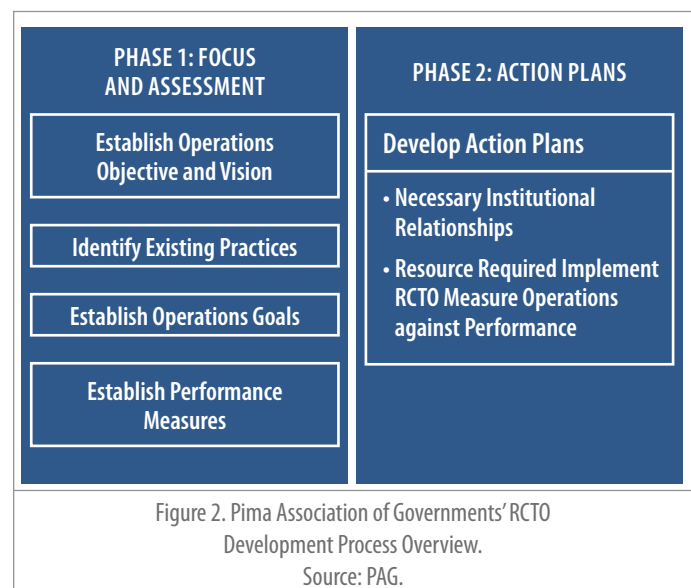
PHASE 1: FOCUS AND ASSESSMENT

Establish Operations Objective and Vision

Identify Existing Practices

Establish Operations Goals

Establish Performance Measures

PHASE 2: ACTION PLANS

Develop Action Plans

• Necessary Institutional Relationships

• Resource Required Implement RCTO Measure Operations against Performance

Figure 2. Pima Association of Governments' RCTO Development Process Overview.
Source: PAG.